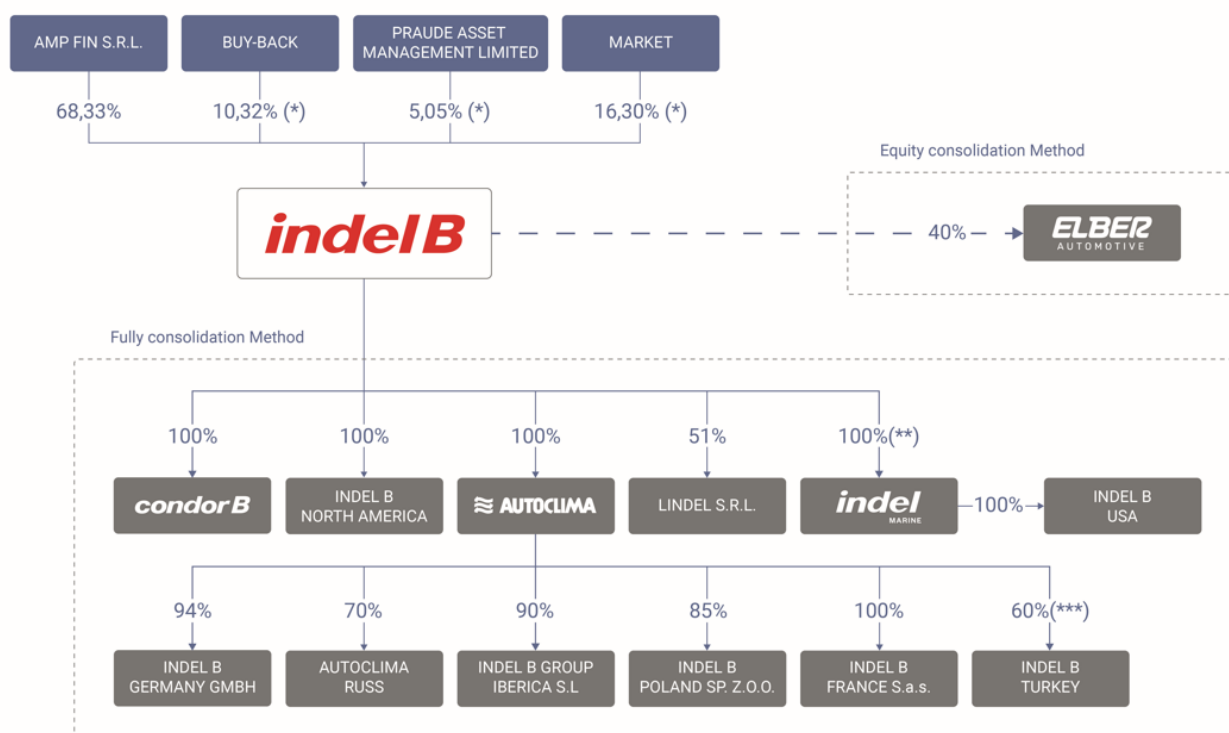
AMP FIN S.R.L.

BUY-BACK

PRAUDE ASSET MANAGEMENT LIMITED

MARKET

68,33%

10,32% (*)

5,05% (*)

16,30% (*)

Equity consolidation Method

indel B

40%

ELBER AUTOMOTIVE

Fully consolidation Method

100%

100%

100%

51%

100%(**)

condor B

INDEL B NORTH AMERICA

AUTOCLIMA

LINDEL S.R.L.

indel MARINE

100%

INDEL B USA

94%

70%

90%

85%

100%

60%(***)

INDEL B GERMANY GMBH

AUTOCLIMA RUSS

INDEL B GROUP IBERICA S.L

INDEL B POLAND SP. Z.O.O.

INDEL B FRANCE S.a.s.

INDEL B TURKEY